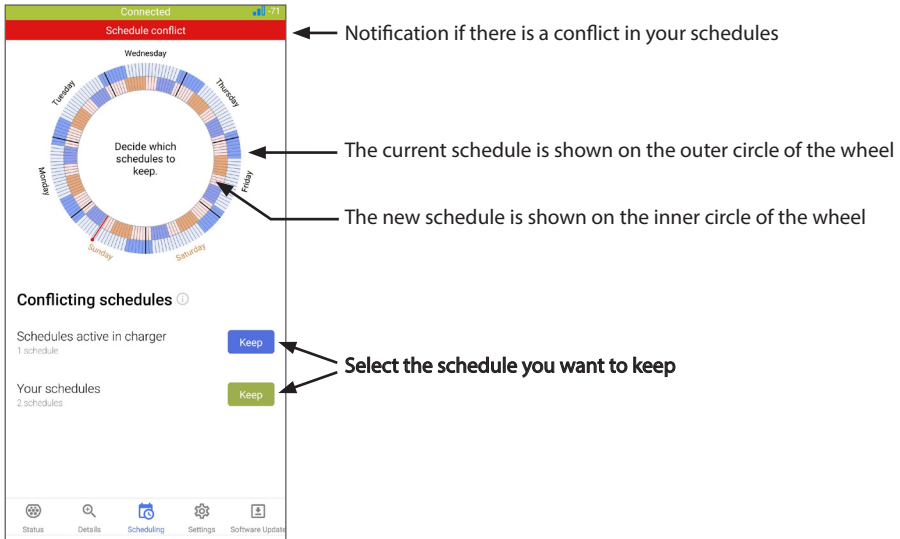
Connected -71

Schedule conflict

Notification if there is a conflict in your schedules

Wednesday
Thursday
Friday
Saturday
Sunday
Monday
Tuesday

Decide which schedules to keep.

The current schedule is shown on the outer circle of the wheel

The new schedule is shown on the inner circle of the wheel

Conflicting schedules

Schedules active in charger
1 schedule
Keep

Your schedules
2 schedules
Keep

Select the schedule you want to keep

Status Details Scheduling Settings Software Update